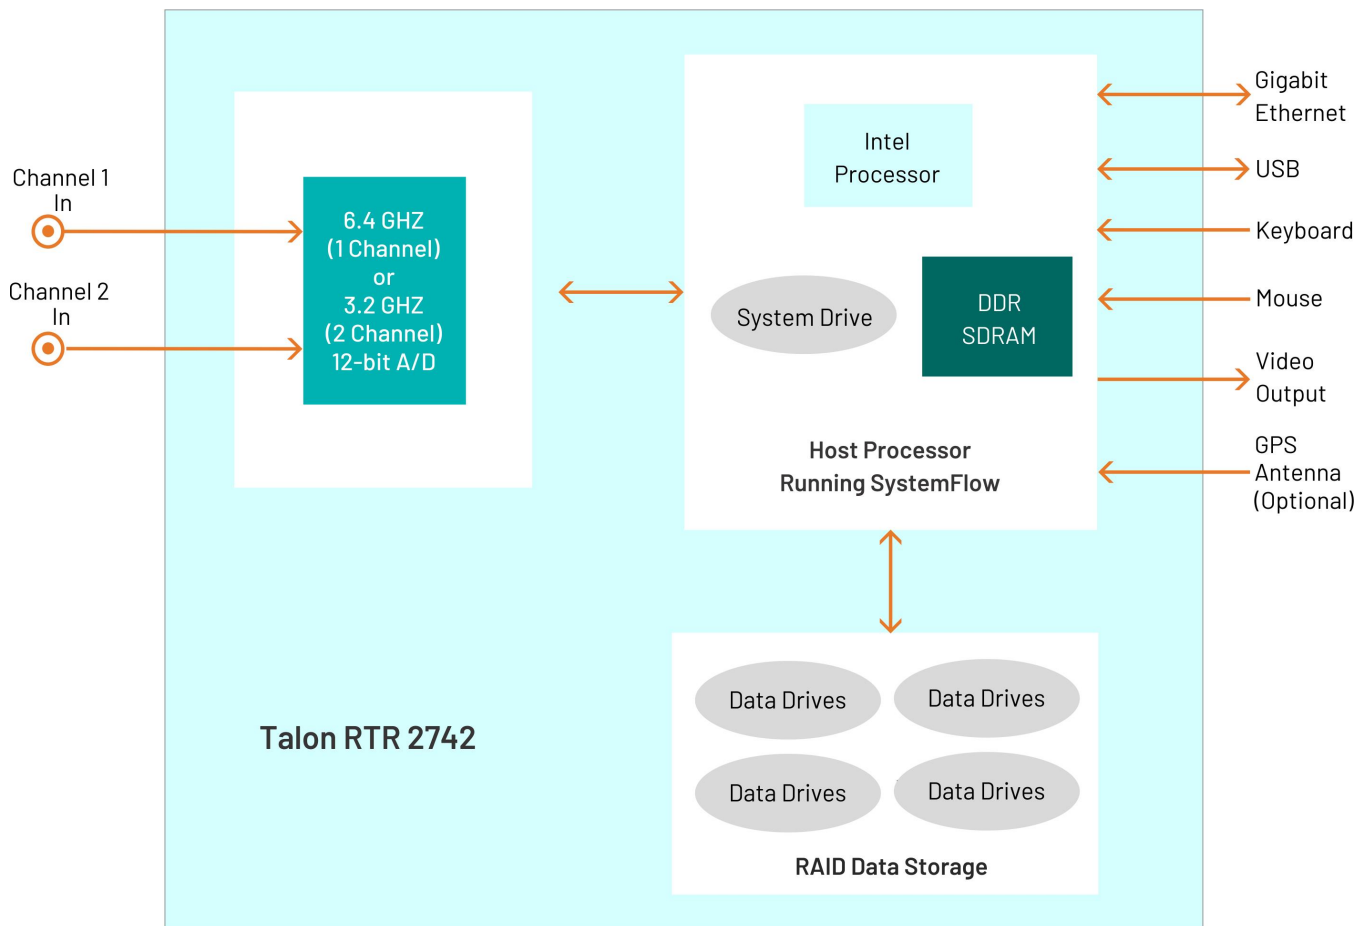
Channel 1 In

Channel 2 In

6.4 GHZ (1 Channel) or 3.2 GHZ (2 Channel) 12-bit A/D

Intel Processor

System Drive

DDR SDRAM

Host Processor Running SystemFlow

Gigabit Ethernet

USB

Keyboard

Mouse

Video Output

GPS Antenna (Optional)

Data Drives

Data Drives

Data Drives

Data Drives

RAID Data Storage

Talon RTR 2742